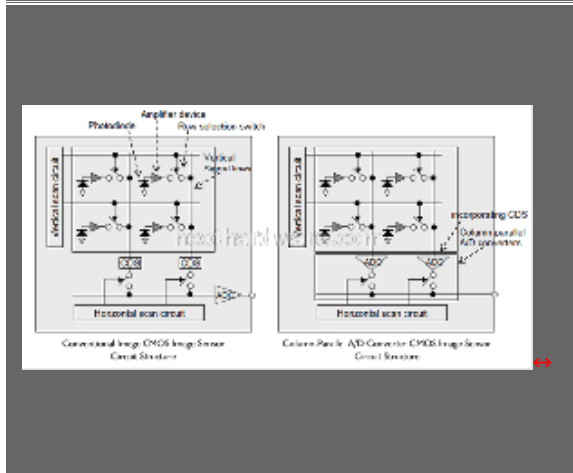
Photodiode

Amplifier device

Row selection switch

Vertical signal lines

Vertical scan circuit

CDS

CDS

ADC

Horizontal scan circuit

Conventional Image CMOS Image Sensor Circuit Structure

nexthardware.com

Vertical scan circuit

Incorporating CDS

Column parallel A/D conversion

ADC

ADC

Horizontal scan circuit

Column-Parallel A/D Converter CMOS Image Sensor Circuit Structure